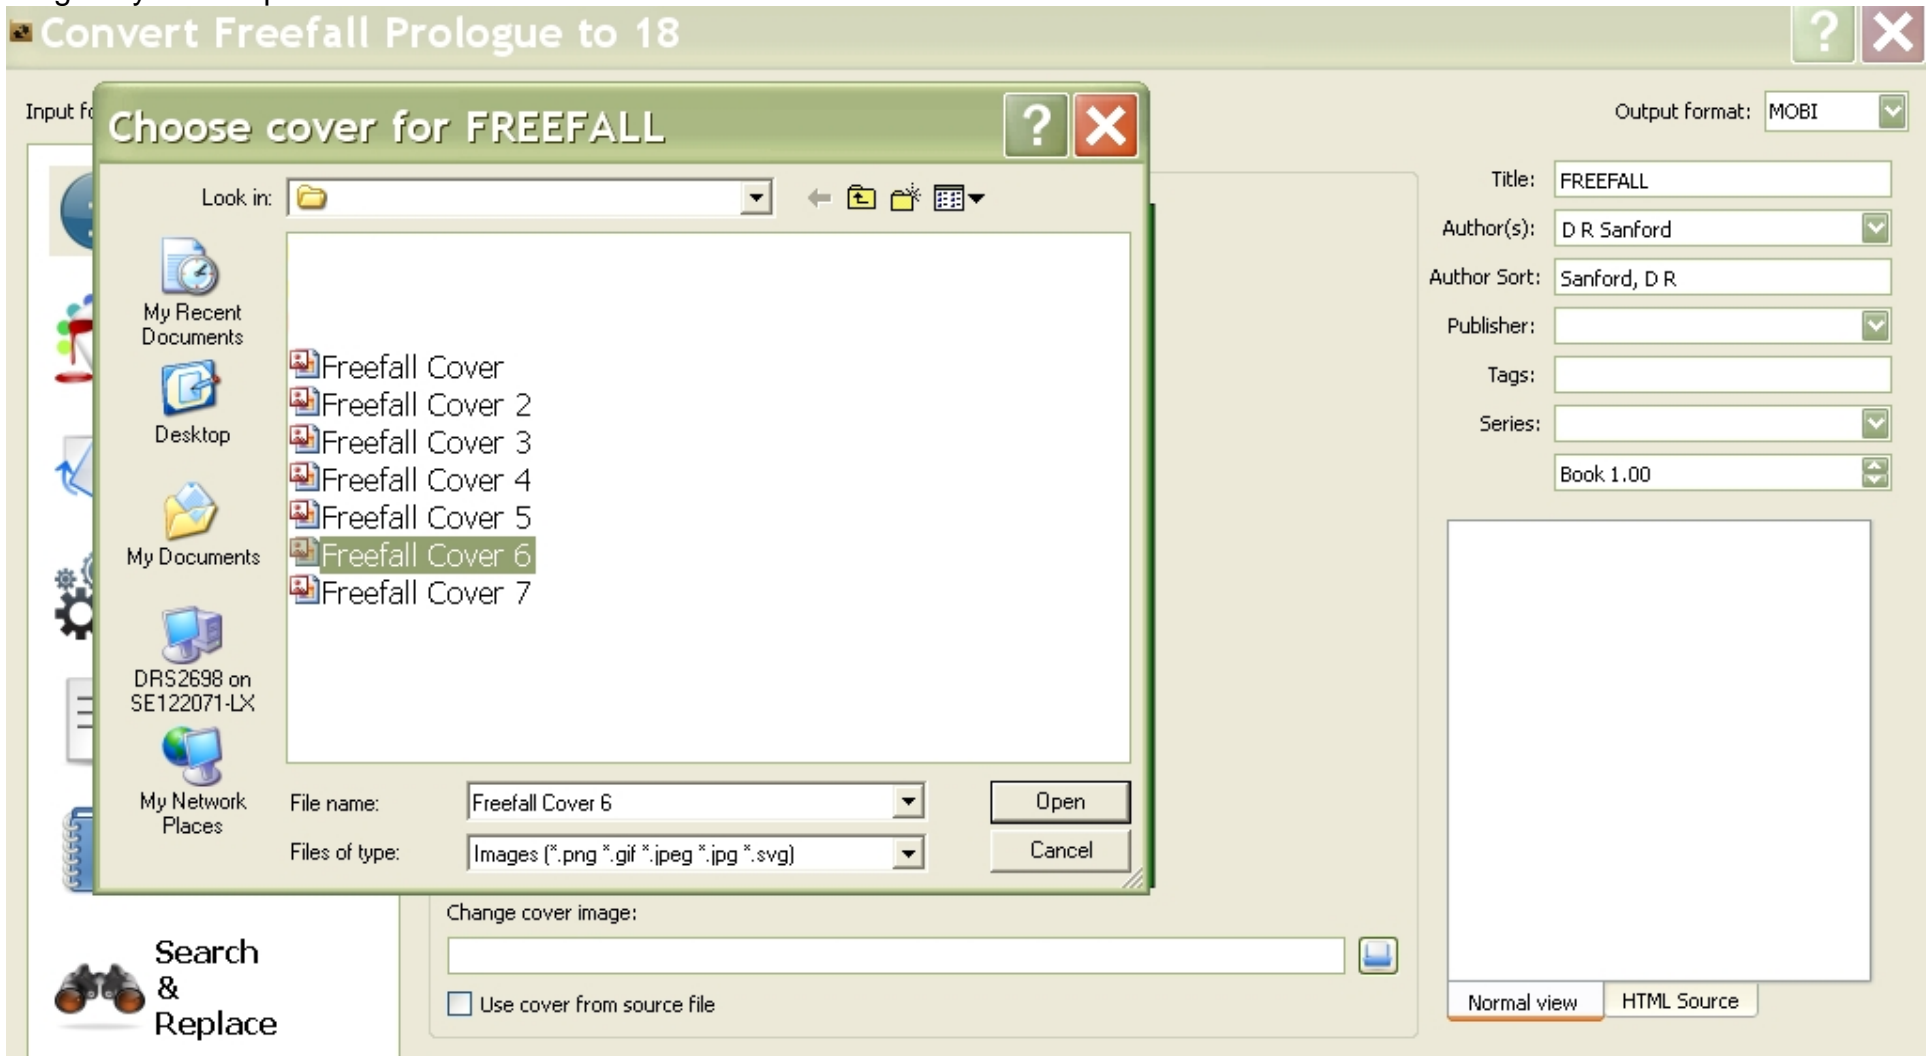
Convert Freefall Prologue to 18

Input fo

Choose cover for FREEFALL

Look in:

My Recent Documents

Desktop

My Documents

DRS2698 on SE122071-LX

My Network Places

Freefall Cover
Freefall Cover 2
Freefall Cover 3
Freefall Cover 4
Freefall Cover 5
Freefall Cover 6
Freefall Cover 7

File name: Freefall Cover 6

Files of type: Images (*.png *.gif *.jpeg *.jpg *.svg)

Open

Cancel

Output format: MOBI

Title: FREEFALL

Author(s): D R Sanford

Author Sort: Sanford, D R

Publisher:

Tags:

Series:

Book 1.00

Change cover image:

Use cover from source file

Search & Replace

Normal view

HTML Source